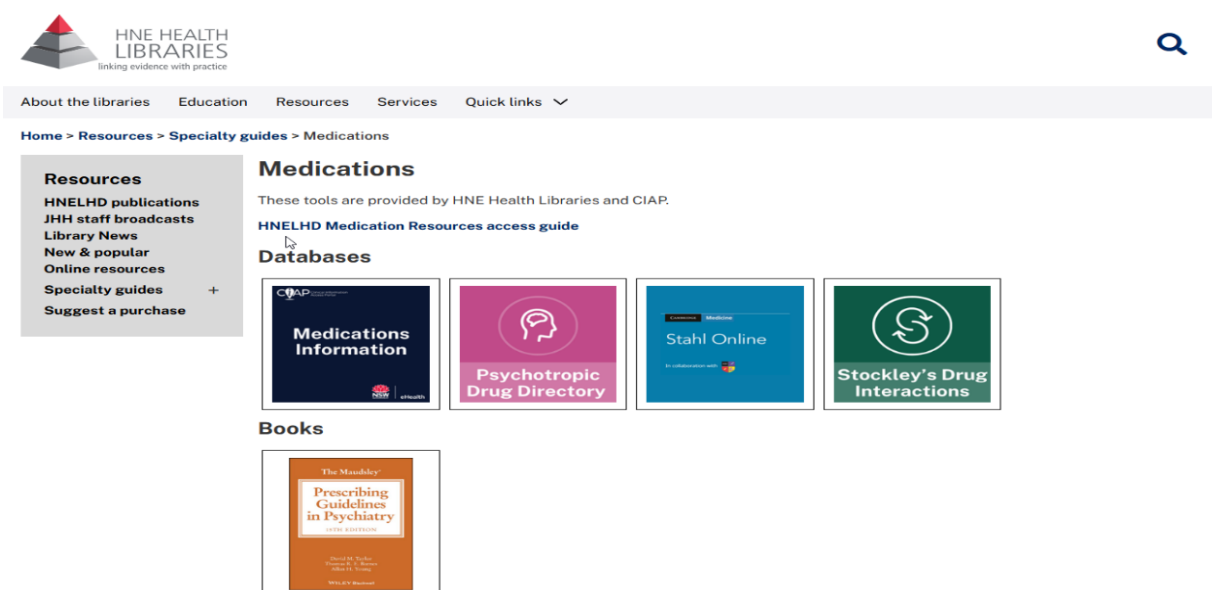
HNE HEALTH LIBRARIES
linking evidence with practice

About the libraries Education Resources Services Quick links

Home > Resources > Specialty guides > Medications

Resources
HNELHD publications
JHH staff broadcasts
Library News
New & popular
Online resources
Specialty guides +
Suggest a purchase

Medications

These tools are provided by HNE Health Libraries and CIAP.

HNELHD Medication Resources access guide

Databases

CIAP
Medications Information
NSW eHealth

Psychotropic Drug Directory

Cambridge Medicine
Stahl Online
In collaboration with

Stockley's Drug Interactions

Books

The Maudsley
Prescribing Guidelines in Psychiatry
14TH EDITION
David M. Taylor
Thomas R. E. Barnes
Allan H. Young
WILEY Blackwell